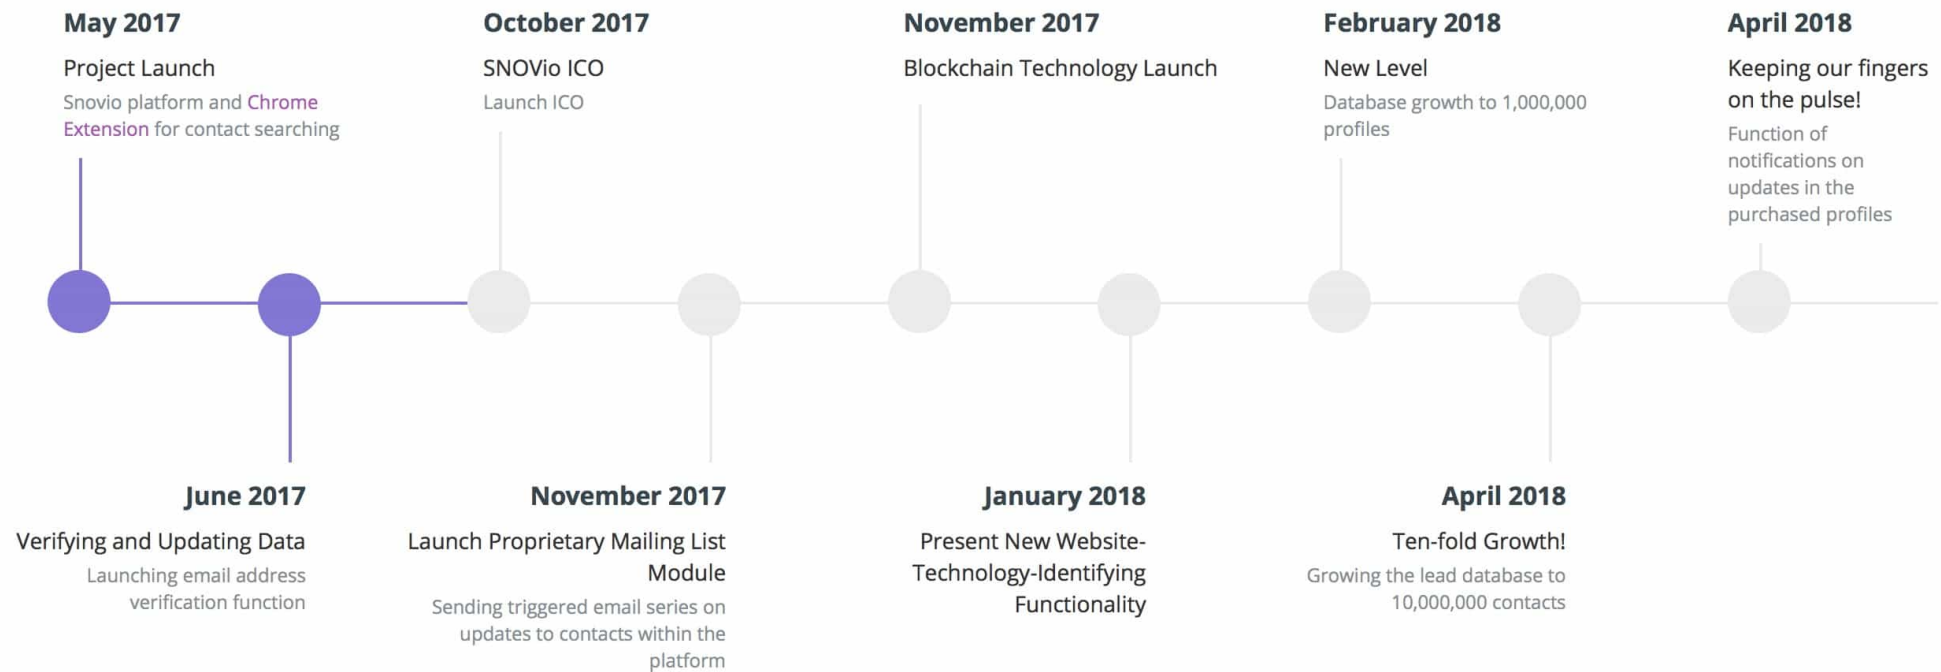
May 2017

Project Launch

Snovio platform and Chrome Extension for contact searching

June 2017

Verifying and Updating Data

Launching email address verification function

October 2017

SNOVio ICO

Launch ICO

November 2017

Launch Proprietary Mailing List Module

Sending triggered email series on updates to contacts within the platform

November 2017

Blockchain Technology Launch

January 2018

Present New Website-Technology-Identifying Functionality

February 2018

New Level

Database growth to 1,000,000 profiles

April 2018

Ten-fold Growth!

Growing the lead database to 10,000,000 contacts

April 2018

Keeping our fingers on the pulse!

Function of notifications on updates in the purchased profiles